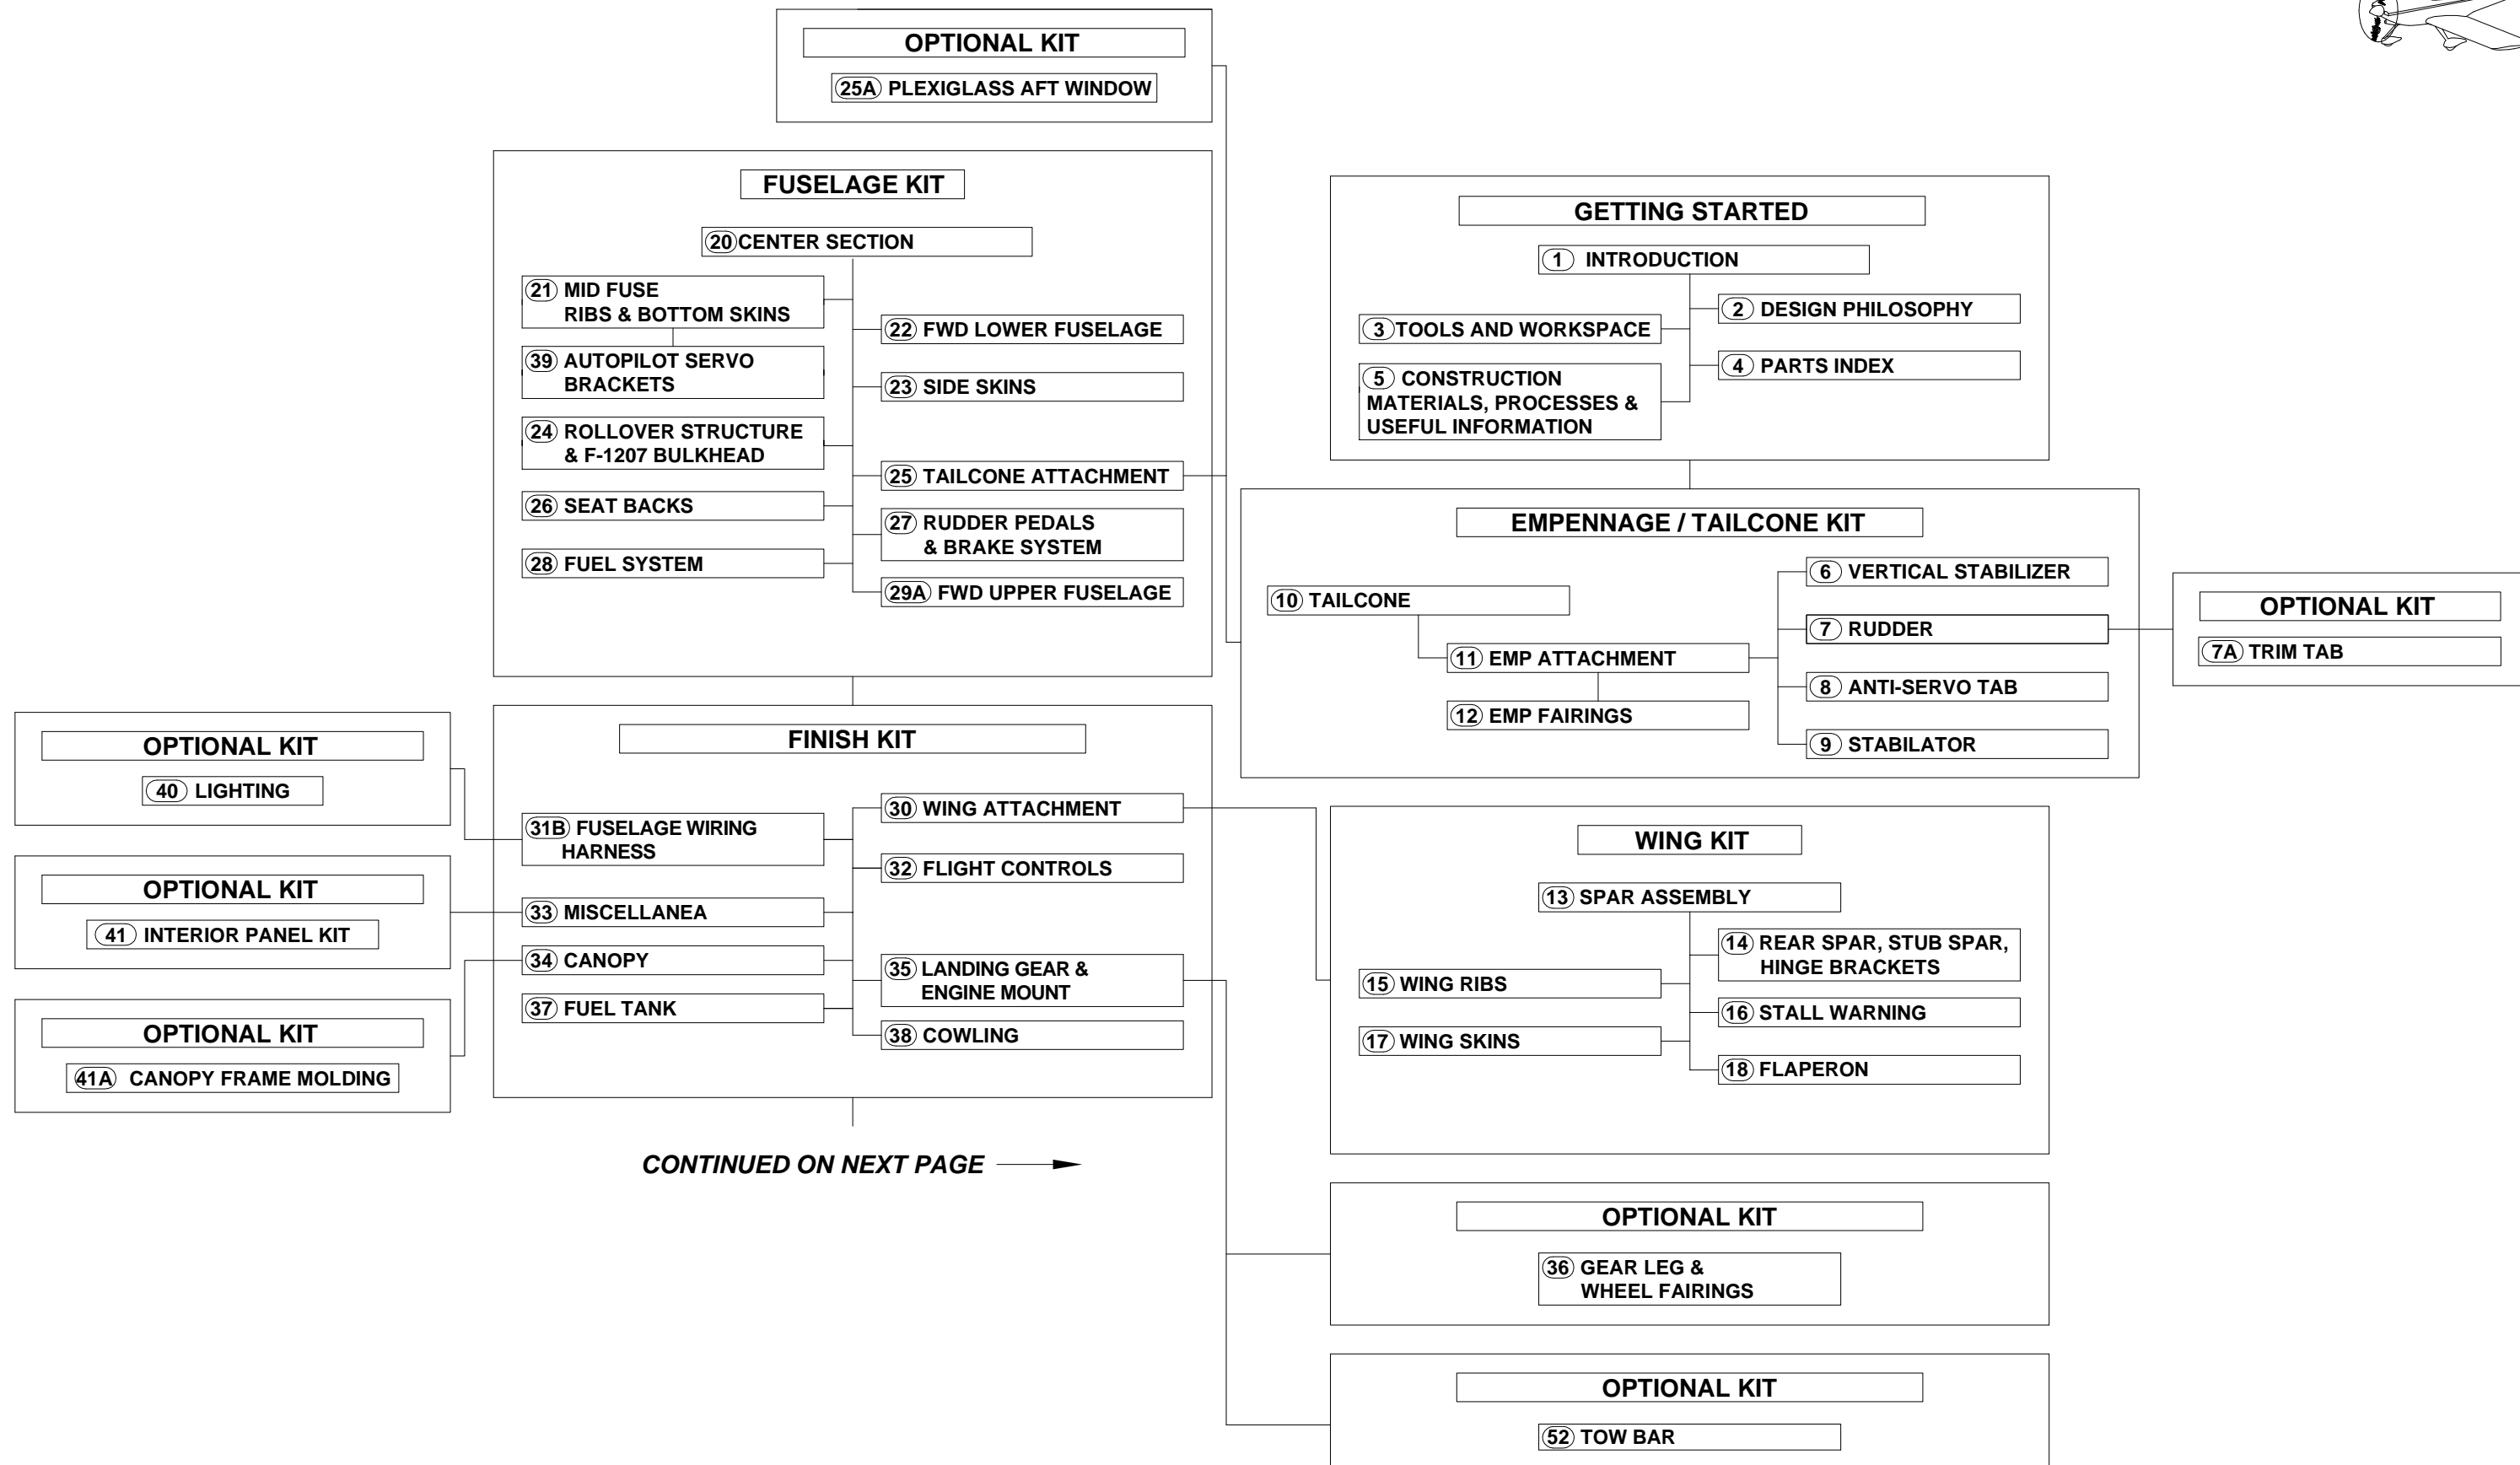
OPTIONAL KIT
25A PLEXIGLASS AFT WINDOW

FUSELAGE KIT
20 CENTER SECTION
21 MID FUSE RIBS & BOTTOM SKINS
39 AUTOPILOT SERVO BRACKETS
24 ROLLOVER STRUCTURE & F-1207 BULKHEAD
26 SEAT BACKS
28 FUEL SYSTEM
22 FWD LOWER FUSELAGE
23 SIDE SKINS
25 TAILCONE ATTACHMENT
27 RUDDER PEDALS & BRAKE SYSTEM
29A FWD UPPER FUSELAGE

GETTING STARTED
1 INTRODUCTION
3 TOOLS AND WORKSPACE
5 CONSTRUCTION MATERIALS, PROCESSES & USEFUL INFORMATION
2 DESIGN PHILOSOPHY
4 PARTS INDEX

EMPENNAGE / TAILCONE KIT
10 TAILCONE
11 EMP ATTACHMENT
12 EMP FAIRINGS
6 VERTICAL STABILIZER
7 RUDDER
8 ANTI-SERVO TAB
9 STABILATOR

OPTIONAL KIT
7A TRIM TAB

OPTIONAL KIT
40 LIGHTING

OPTIONAL KIT
41 INTERIOR PANEL KIT

OPTIONAL KIT
41A CANOPY FRAME MOLDING

FINISH KIT
31B FUSELAGE WIRING HARNESS
33 MISCELLANEA
34 CANOPY
37 FUEL TANK
30 WING ATTACHMENT
32 FLIGHT CONTROLS
35 LANDING GEAR & ENGINE MOUNT
38 COWLING

WING KIT
13 SPAR ASSEMBLY
15 WING RIBS
17 WING SKINS
14 REAR SPAR, STUB SPAR, HINGE BRACKETS
16 STALL WARNING
18 FLAPERON

CONTINUED ON NEXT PAGE

OPTIONAL KIT
36 GEAR LEG & WHEEL FAIRINGS

OPTIONAL KIT
52 TOW BAR